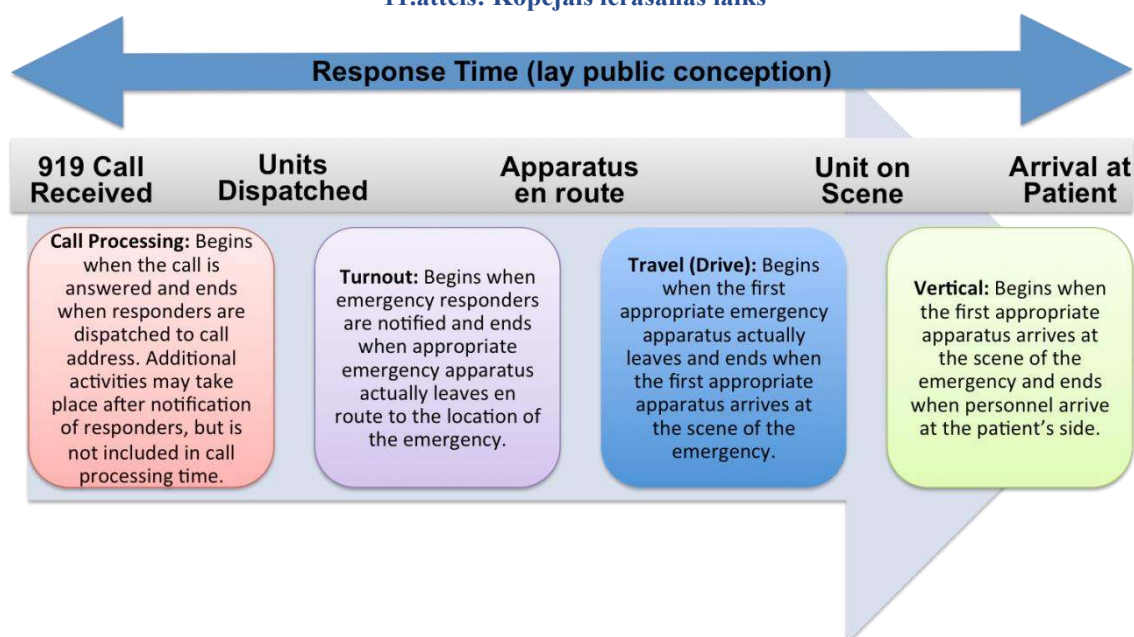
11.attēls. Kopējais ierašanās laiks

Response Time (lay public conception)

919 Call Received

Units Dispatched

Apparatus en route

Unit on Scene

Arrival at Patient

Call Processing: Begins when the call is answered and ends when responders are dispatched to call address. Additional activities may take place after notification of responders, but is not included in call processing time.

Turnout: Begins when emergency responders are notified and ends when appropriate emergency apparatus actually leaves en route to the location of the emergency.

Travel (Drive): Begins when the first appropriate emergency apparatus actually leaves and ends when the first appropriate apparatus arrives at the scene of the emergency.

Vertical: Begins when the first appropriate apparatus arrives at the scene of the emergency and ends when personnel arrive at the patient's side.